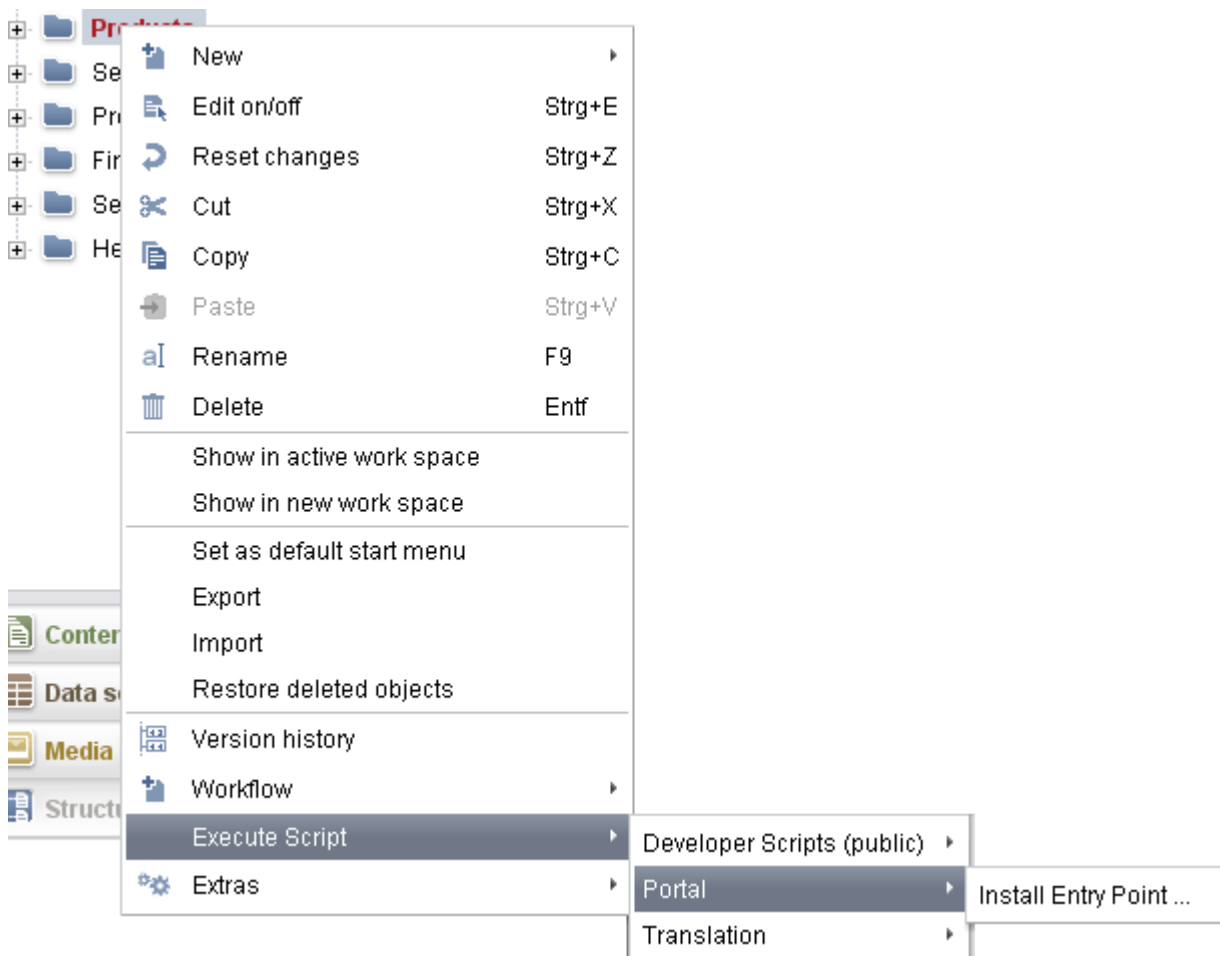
Pr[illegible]
Se
Pr
Fir
Se
He

New
Edit on/off Strg+E
Reset changes Strg+Z
Cut Strg+X
Copy Strg+C
Paste Strg+V
Rename F9
Delete Entf
Show in active work space
Show in new work space
Set as default start menu
Export
Import
Restore deleted objects
Version history
Workflow
Execute Script
Extras

Developer Scripts (public)
Portal
Translation

Install Entry Point ...

Conter
Data s
Media
Structu